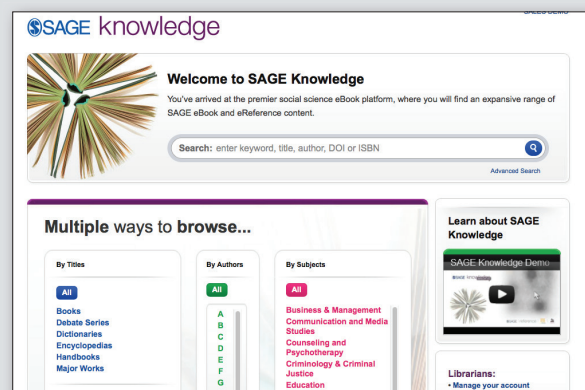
SAGE DEMO

SAGE knowledge

Welcome to SAGE Knowledge

You've arrived at the premier social science eBook platform, where you will find an expansive range of SAGE eBook and eReference content.

Search: enter keyword, title, author, DOI or ISBN

Advanced Search

Multiple ways to browse...

By Titles

All

Books
Debate Series
Dictionaries
Encyclopedias
Handbooks
Major Works

By Authors

All

A
B
C
D
E
F
G

By Subjects

All

Business & Management
Communication and Media Studies
Counseling and Psychotherapy
Criminology & Criminal Justice
Education

Learn about SAGE Knowledge

SAGE Knowledge Demo

Librarians:
• Manage your account